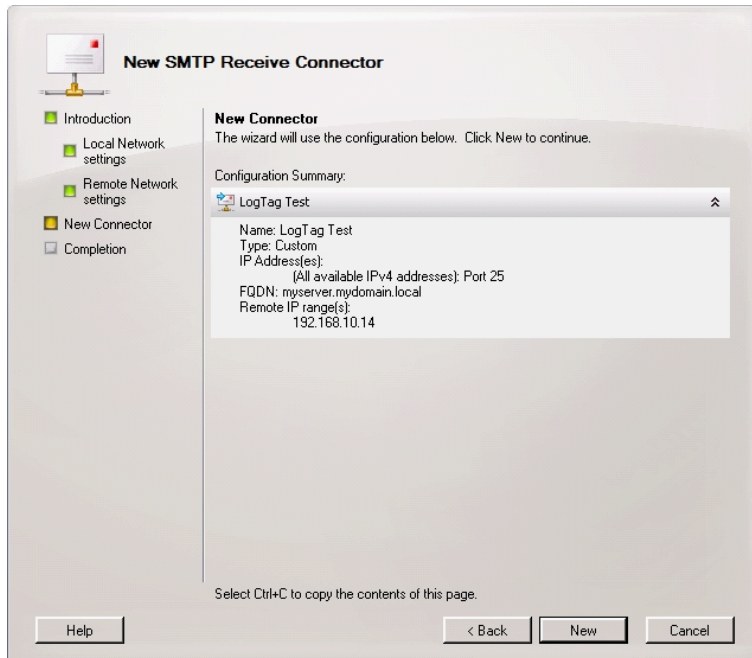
New SMTP Receive Connector

Introduction

Local Network settings

Remote Network settings

New Connector

Completion

New Connector

The wizard will use the configuration below. Click New to continue.

Configuration Summary:

LogTag Test

Name: LogTag Test
Type: Custom
IP Address(es):
(All available IPv4 addresses): Port 25
FQDN: myserver.mydomain.local
Remote IP range(s):
192.168.10.14

Select Ctrl+C to copy the contents of this page.

Help

< Back

New

Cancel